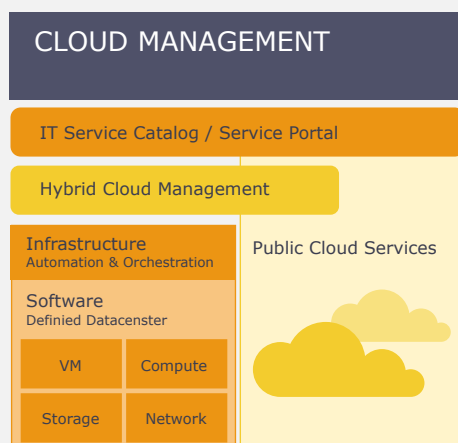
CLOUD MANAGEMENT

IT Service Catalog / Service Portal

Hybrid Cloud Management

Infrastructure
Automation & Orchestration

Public Cloud Services

Software
Definied Datacenster

VM

Compute

Storage

Network